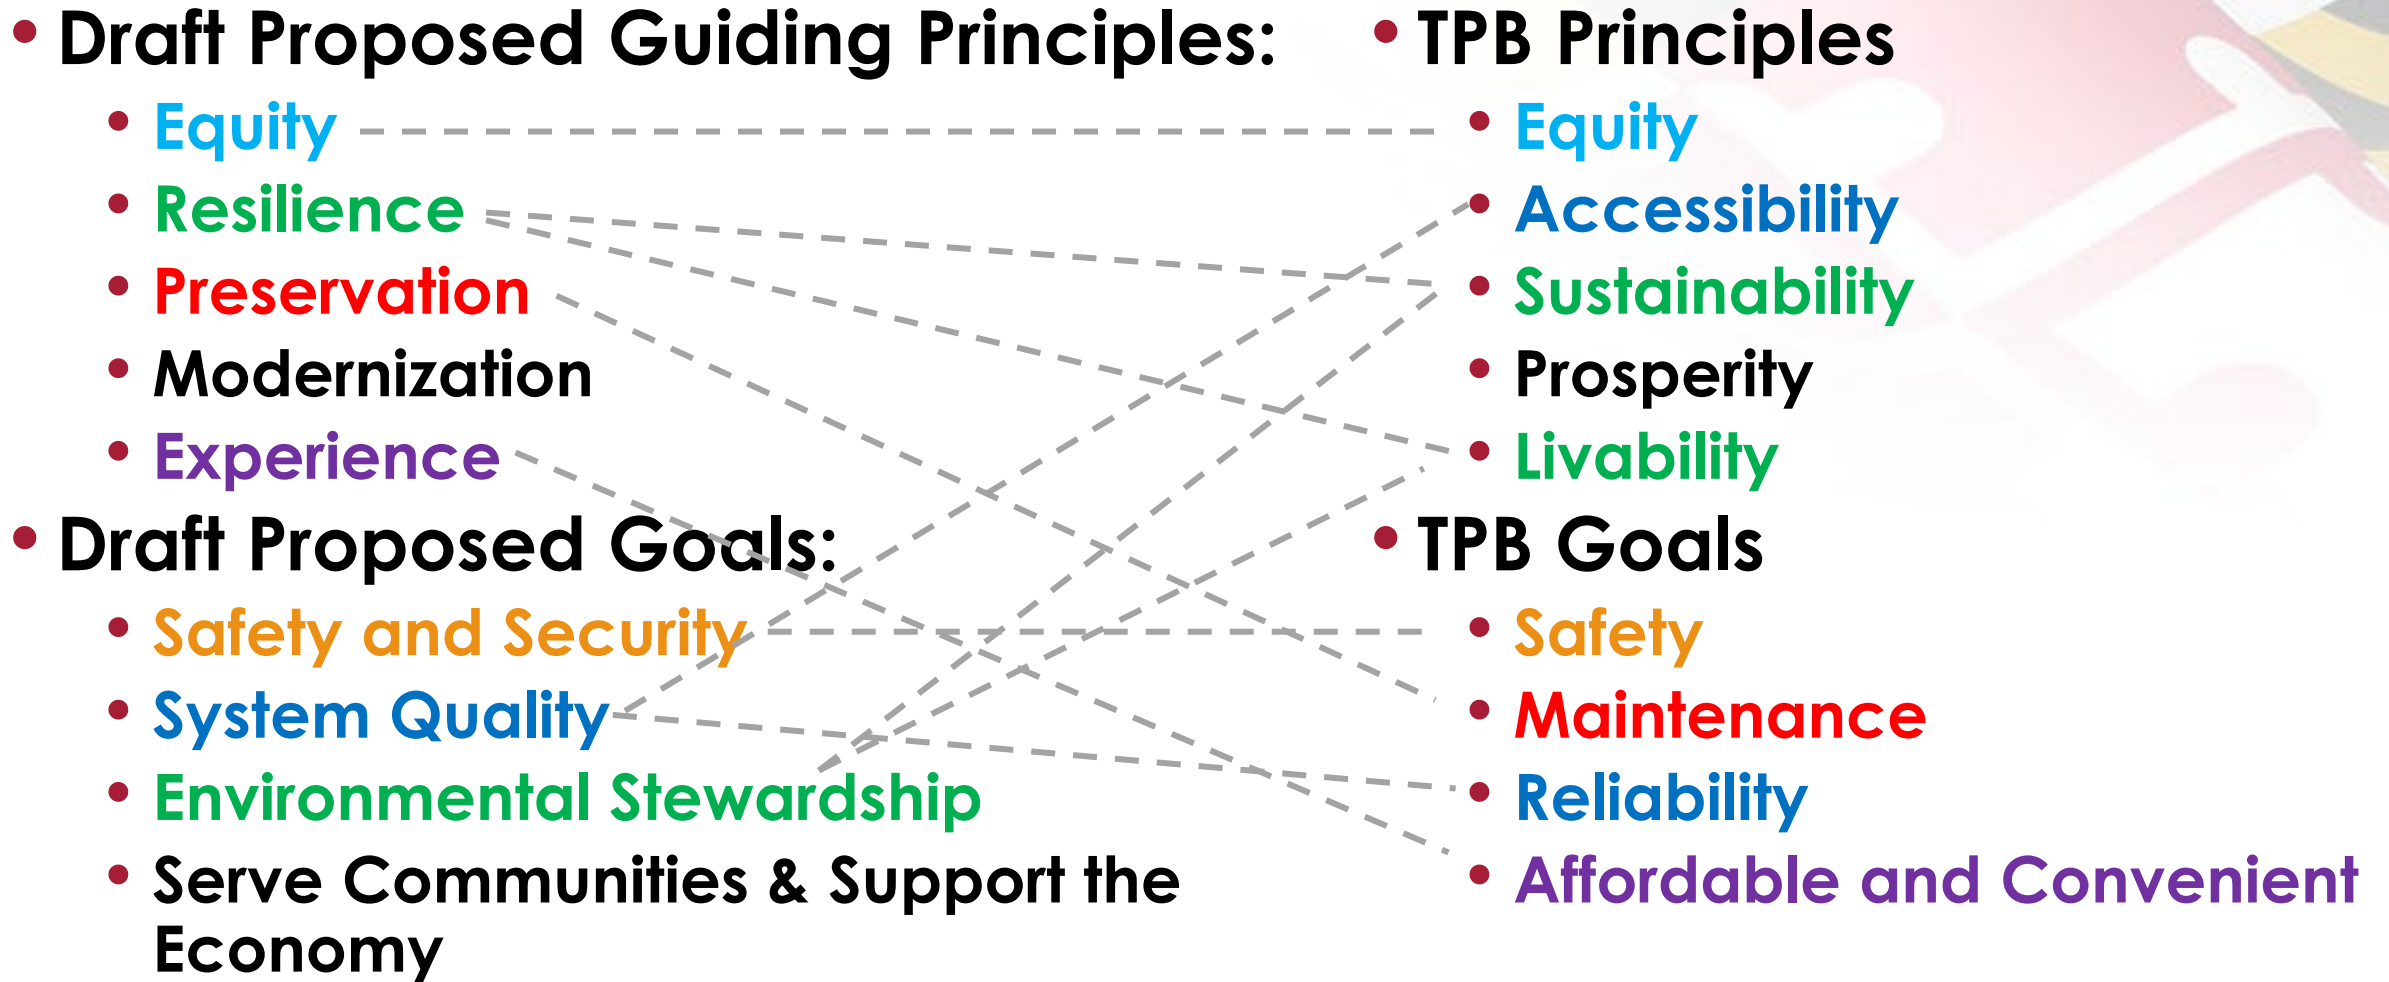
- Draft Proposed Guiding Principles:
  - Equity
  - Resilience
  - Preservation
  - Modernization
  - Experience
- Draft Proposed Goals:
  - Safety and Security
  - System Quality
  - Environmental Stewardship
  - Serve Communities & Support the Economy

- TPB Principles
  - Equity
  - Accessibility
  - Sustainability
  - Prosperity
  - Livability
- TPB Goals
  - Safety
  - Maintenance
  - Reliability
  - Affordable and Convenient